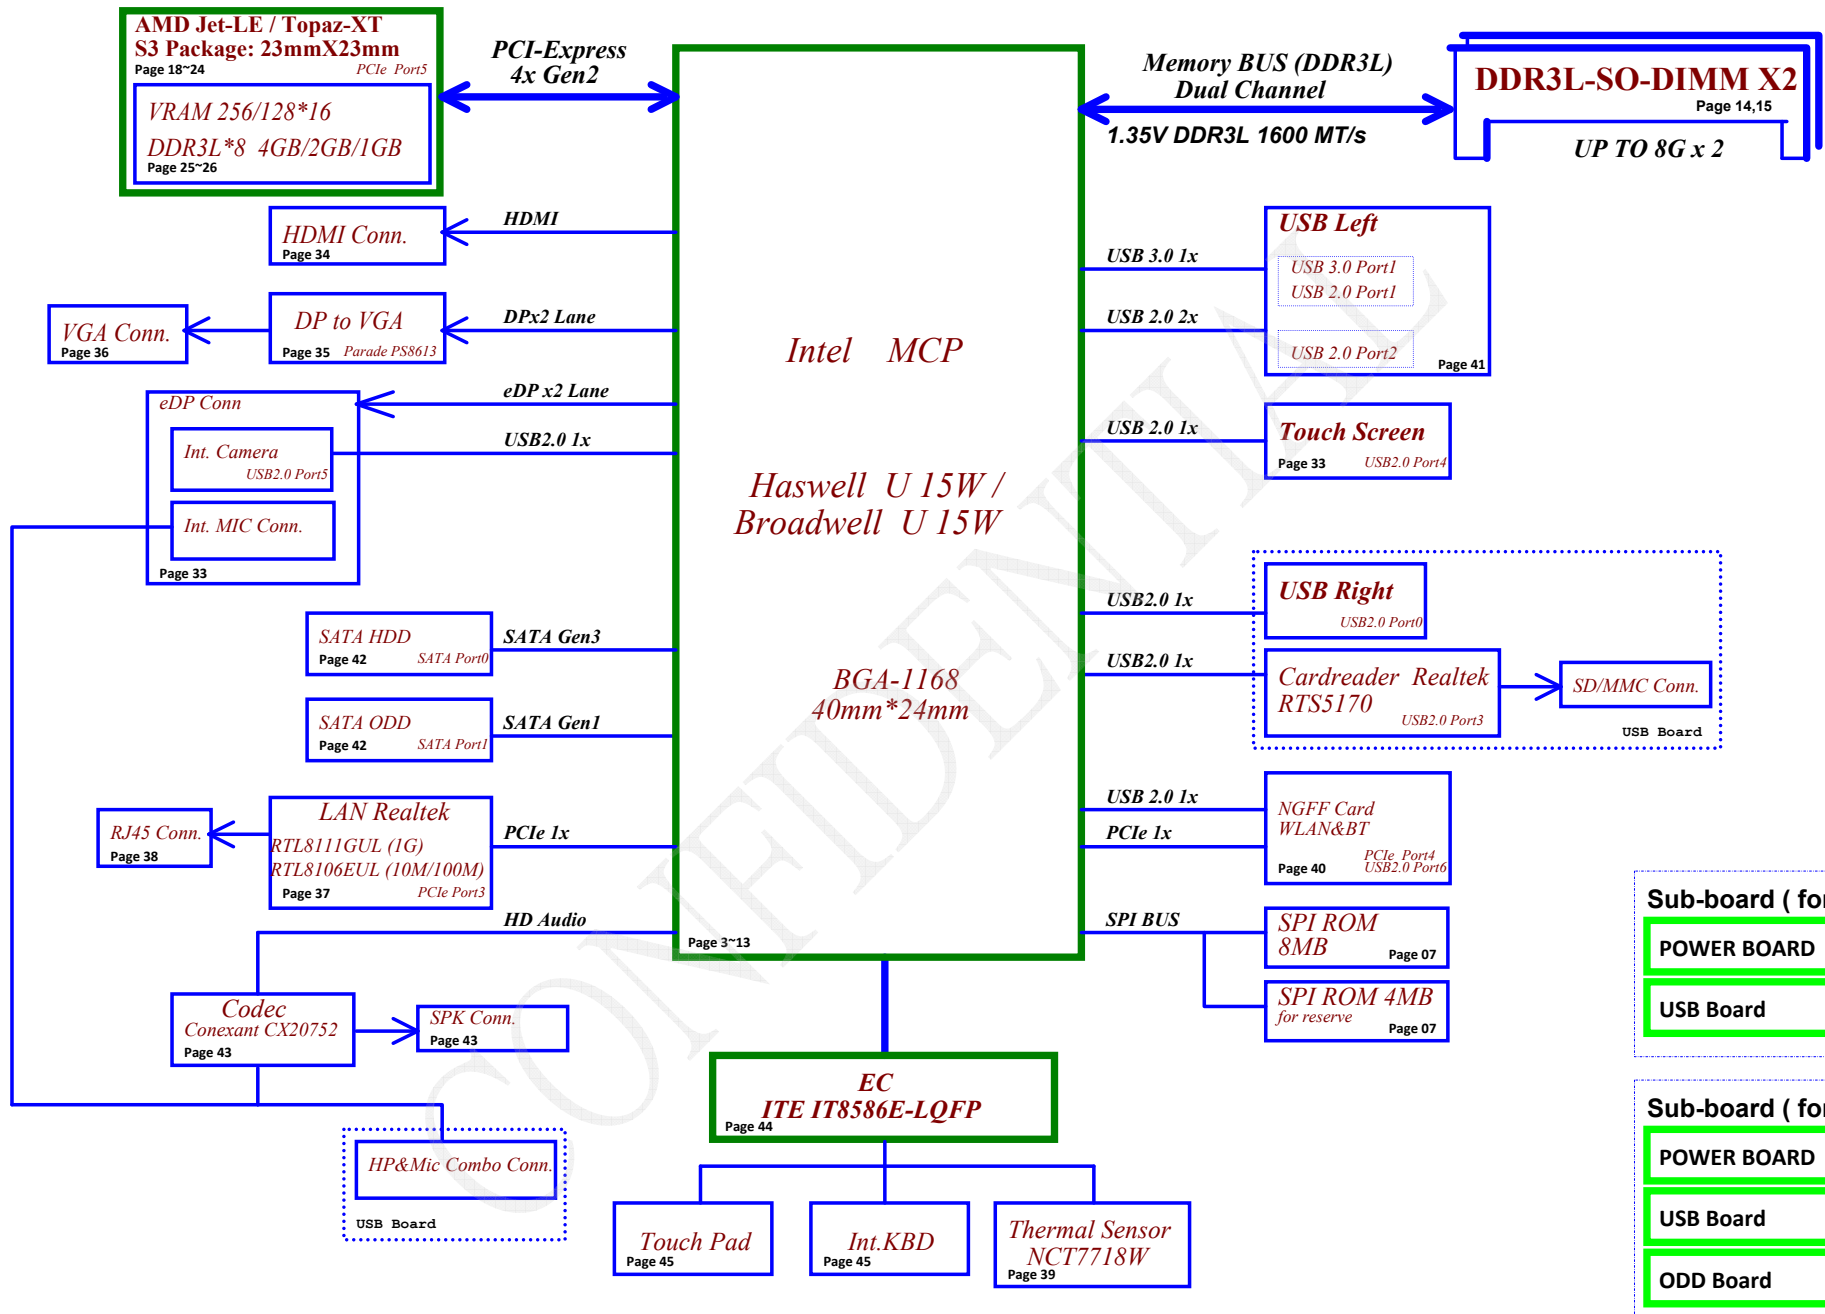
AMD Jet-LE / Topaz-XT
S3 Package: 23mmX23mm
Page 18~24
PCIe Port5
VRAM 256/128*16
DDR3L*8 4GB/2GB/1GB
Page 25~26

PCI-Express
4x Gen2

Memory BUS (DDR3L)
Dual Channel
1.35V DDR3L 1600 MT/s

DDR3L-SO-DIMM X2
Page 14,15
UP TO 8G x 2

HDMI Conn.
Page 34
HDMI

VGA Conn.
Page 36

DP to VGA
Page 35
Parade PS8613
DPx2 Lane

eDP Conn
eDP x2 Lane
Int. Camera
USB2.0 Port5
USB2.0 1x
Int. MIC Conn.
Page 33

Intel MCP

Haswell U 15W /
Broadwell U 15W

BGA-1168
40mm*24mm

Page 3~13

USB 3.0 1x
USB 2.0 2x
USB Left
USB 3.0 Port1
USB 2.0 Port1
USB 2.0 Port2
Page 41

USB 2.0 1x
Touch Screen
Page 33
USB2.0 Port4

USB2.0 1x
USB Right
USB2.0 Port0

USB2.0 1x
Cardreader Realtek
RTS5170
USB2.0 Port3
SD/MMC Conn.
USB Board

SATA HDD
Page 42
SATA Port0
SATA Gen3

SATA ODD
Page 42
SATA Port1
SATA Gen1

RJ45 Conn.
Page 38

LAN Realtek
RTL8111GUL (1G)
RTL8106EUL (10M/100M)
Page 37
PCIe Port3
PCIe 1x

USB 2.0 1x
PCIe 1x
NGFF Card
WLAN&BT
Page 40
PCIe Port4
USB2.0 Port6

HD Audio

SPI BUS
SPI ROM
8MB
Page 07
SPI ROM 4MB
for reserve
Page 07

Codec
Conexant CX20752
Page 43

SPK Conn.
Page 43

HP&Mic Combo Conn.
USB Board

EC
ITE IT8586E-LQFP
Page 44

Touch Pad
Page 45

Int.KBD
Page 45

Thermal Sensor
NCT7718W
Page 39

Sub-board ( fo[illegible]
POWER BOARD
USB Board

Sub-board ( fo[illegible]
POWER BOARD
USB Board
ODD Board

CONFIDENTIAL